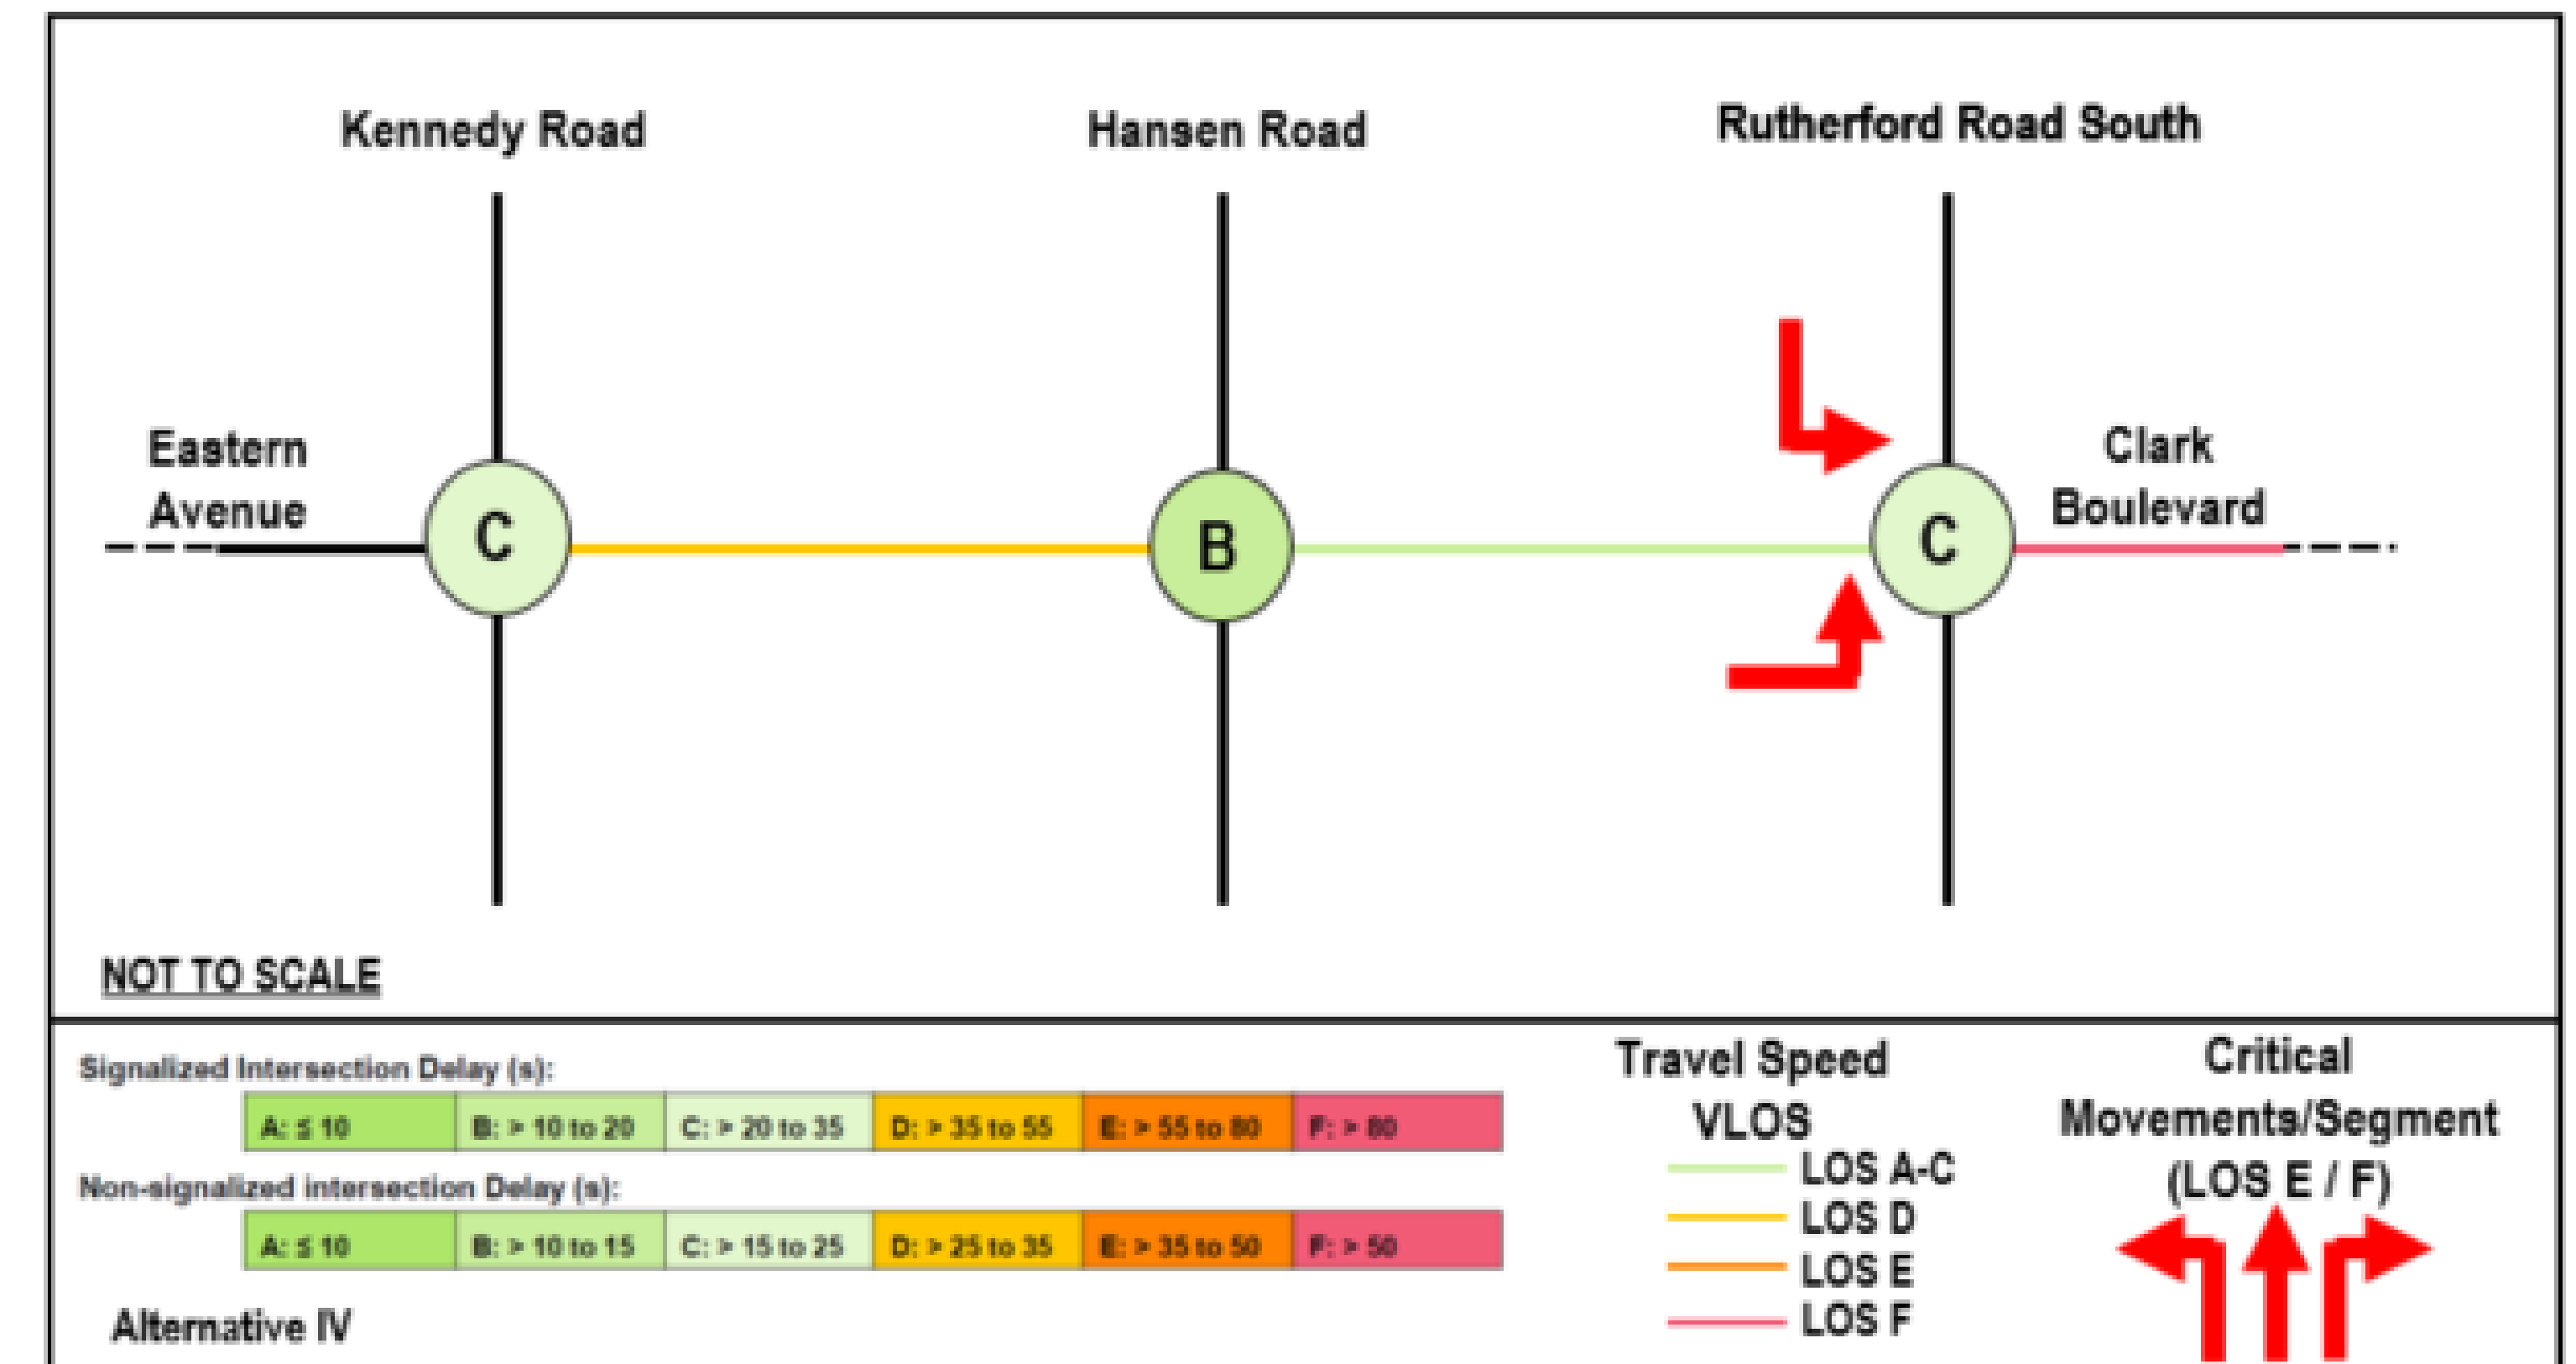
Kennedy Road

Hansen Road

Rutherford Road South

Eastern Avenue

C

B

C

Clark Boulevard

NOT TO SCALE

Signalized Intersection Delay (s):

| A: ≤ 10 | B: > 10 to 20 | C: > 20 to 35 | D: > 35 to 55 | E: > 55 to 80 | F: > 80 |
|---|---|---|---|---|---|

Non-signalized intersection Delay (s):

| A: ≤ 10 | B: > 10 to 15 | C: > 15 to 25 | D: > 25 to 35 | E: > 35 to 50 | F: > 50 |
|---|---|---|---|---|---|

Alternative IV

Travel Speed VLOS

LOS A-C
LOS D
LOS E
LOS F

Critical Movements/Segment (LOS E / F)